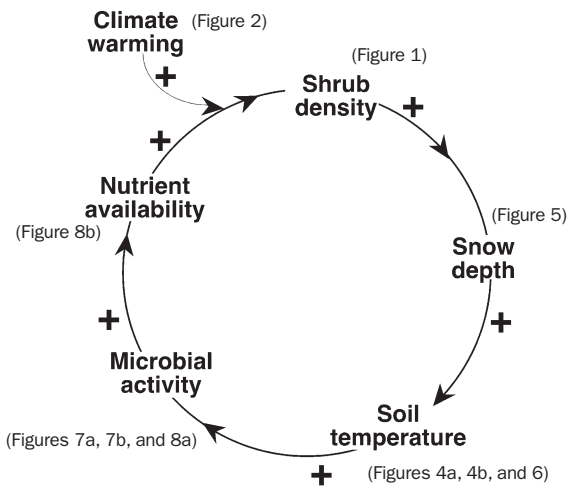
Climate warming (Figure 2)

+

(Figure 1)
Shrub density

+

(Figure 5)
Snow depth

+

Soil temperature
(Figures 4a, 4b, and 6)

+

Microbial activity
(Figures 7a, 7b, and 8a)

+

Nutrient availability
(Figure 8b)

+